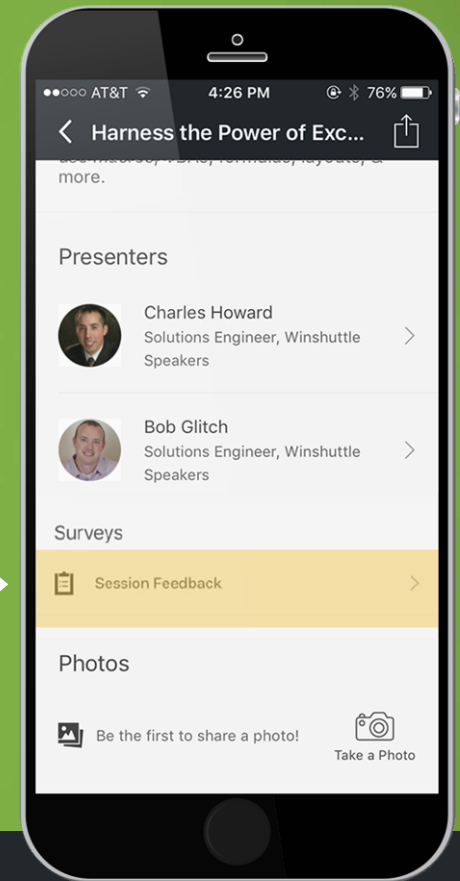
●●○○○ AT&T 4:26 PM 76%

Harness the Power of Exc...

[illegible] more.

Presenters

Charles Howard
Solutions Engineer, Winshuttle
Speakers

Bob Glitch
Solutions Engineer, Winshuttle
Speakers

Surveys

Session Feedback

Photos

Be the first to share a photo!

Take a Photo